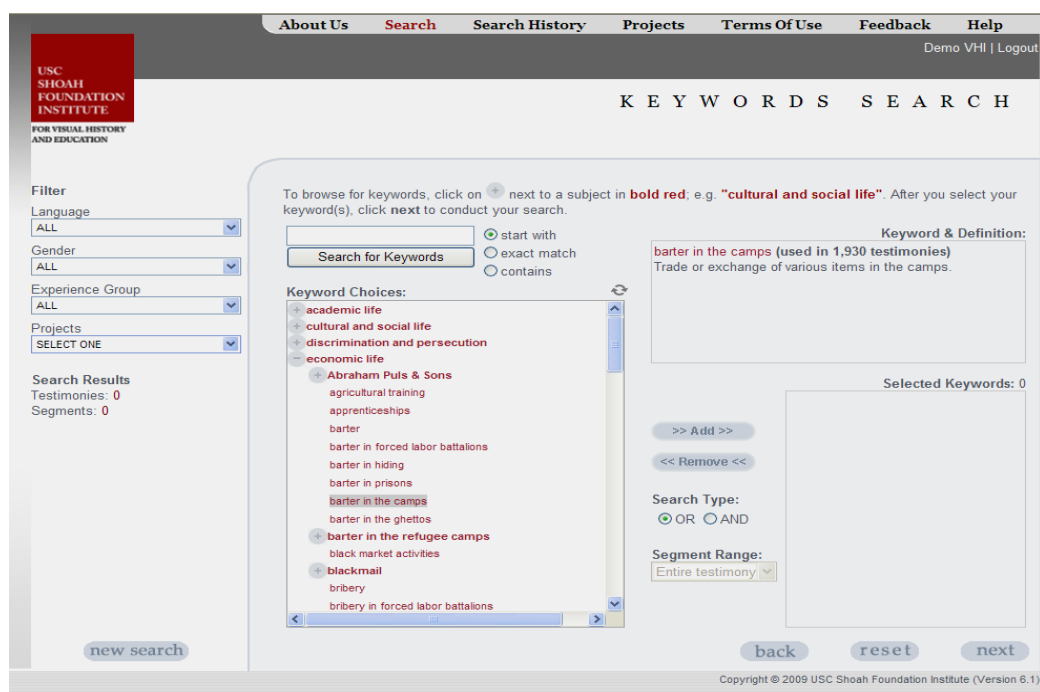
About Us Search Search History Projects Terms Of Use Feedback Help

Demo VHI | Logout

USC SHOAH FOUNDATION INSTITUTE

FOR VISUAL HISTORY AND EDUCATION

KEYWORDS SEARCH

Filter

Language
ALL

Gender
ALL

Experience Group
ALL

Projects
SELECT ONE

Search Results
Testimonies: 0
Segments: 0

To browse for keywords, click on + next to a subject in bold red; e.g. "cultural and social life". After you select your keyword(s), click next to conduct your search.

Search for Keywords

start with
exact match
contains

Keyword Choices:

academic life
cultural and social life
discrimination and persecution
economic life
Abraham Puls & Sons
agricultural training
apprenticeships
barter
barter in forced labor battalions
barter in hiding
barter in prisons
barter in the camps
barter in the ghettos
barter in the refugee camps
black market activities
blackmail
bribery
bribery in forced labor battalions

Keyword & Definition:

barter in the camps (used in 1,930 testimonies)
Trade or exchange of various items in the camps.

Selected Keywords: 0

>> Add >>

<< Remove <<

Search Type:
OR AND

Segment Range:
Entire testimony

new search

back reset next

Copyright © 2009 USC Shoah Foundation Institute (Version 6.1)